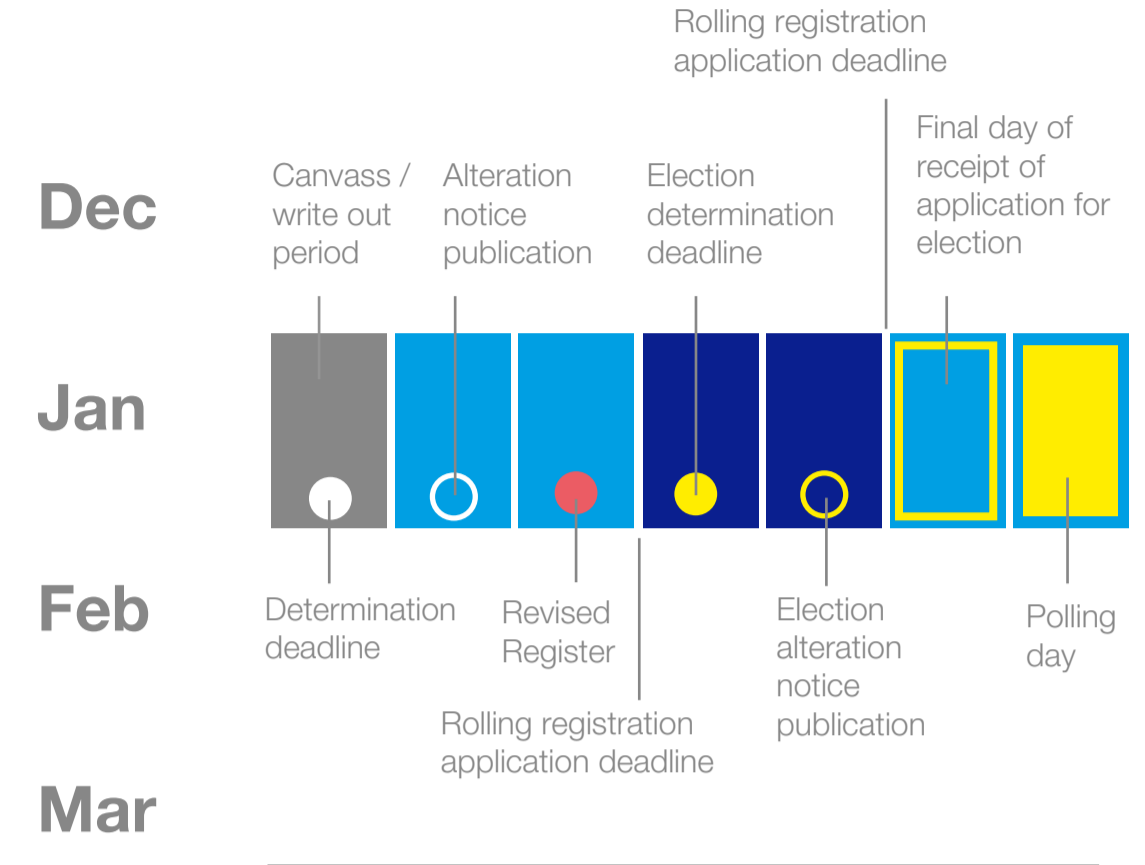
Rolling registration application deadline

Dec

Canvass / write out period

Alteration notice publication

Election determination deadline

Final day of receipt of application for election

Jan

Feb

Determination deadline

Revised Register

Election alteration notice publication

Polling day

Rolling registration application deadline

Mar